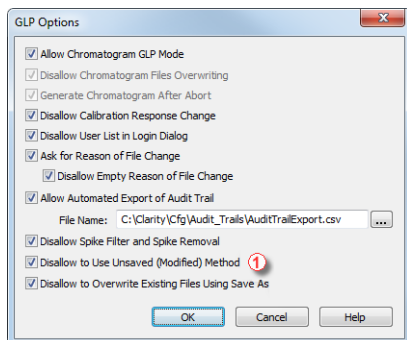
GLP Options

Allow Chromatogram GLP Mode
Disallow Chromatogram Files Overwriting
Generate Chromatogram After Abort
Disallow Calibration Response Change
Disallow User List in Login Dialog
Ask for Reason of File Change
Disallow Empty Reason of File Change
Allow Automated Export of Audit Trail
File Name: C:\Clarity\Cfg\Audit_Trails\AuditTrailExport.csv ...
Disallow Spike Filter and Spike Removal
Disallow to Use Unsaved (Modified) Method 1
Disallow to Overwrite Existing Files Using Save As

OK Cancel Help